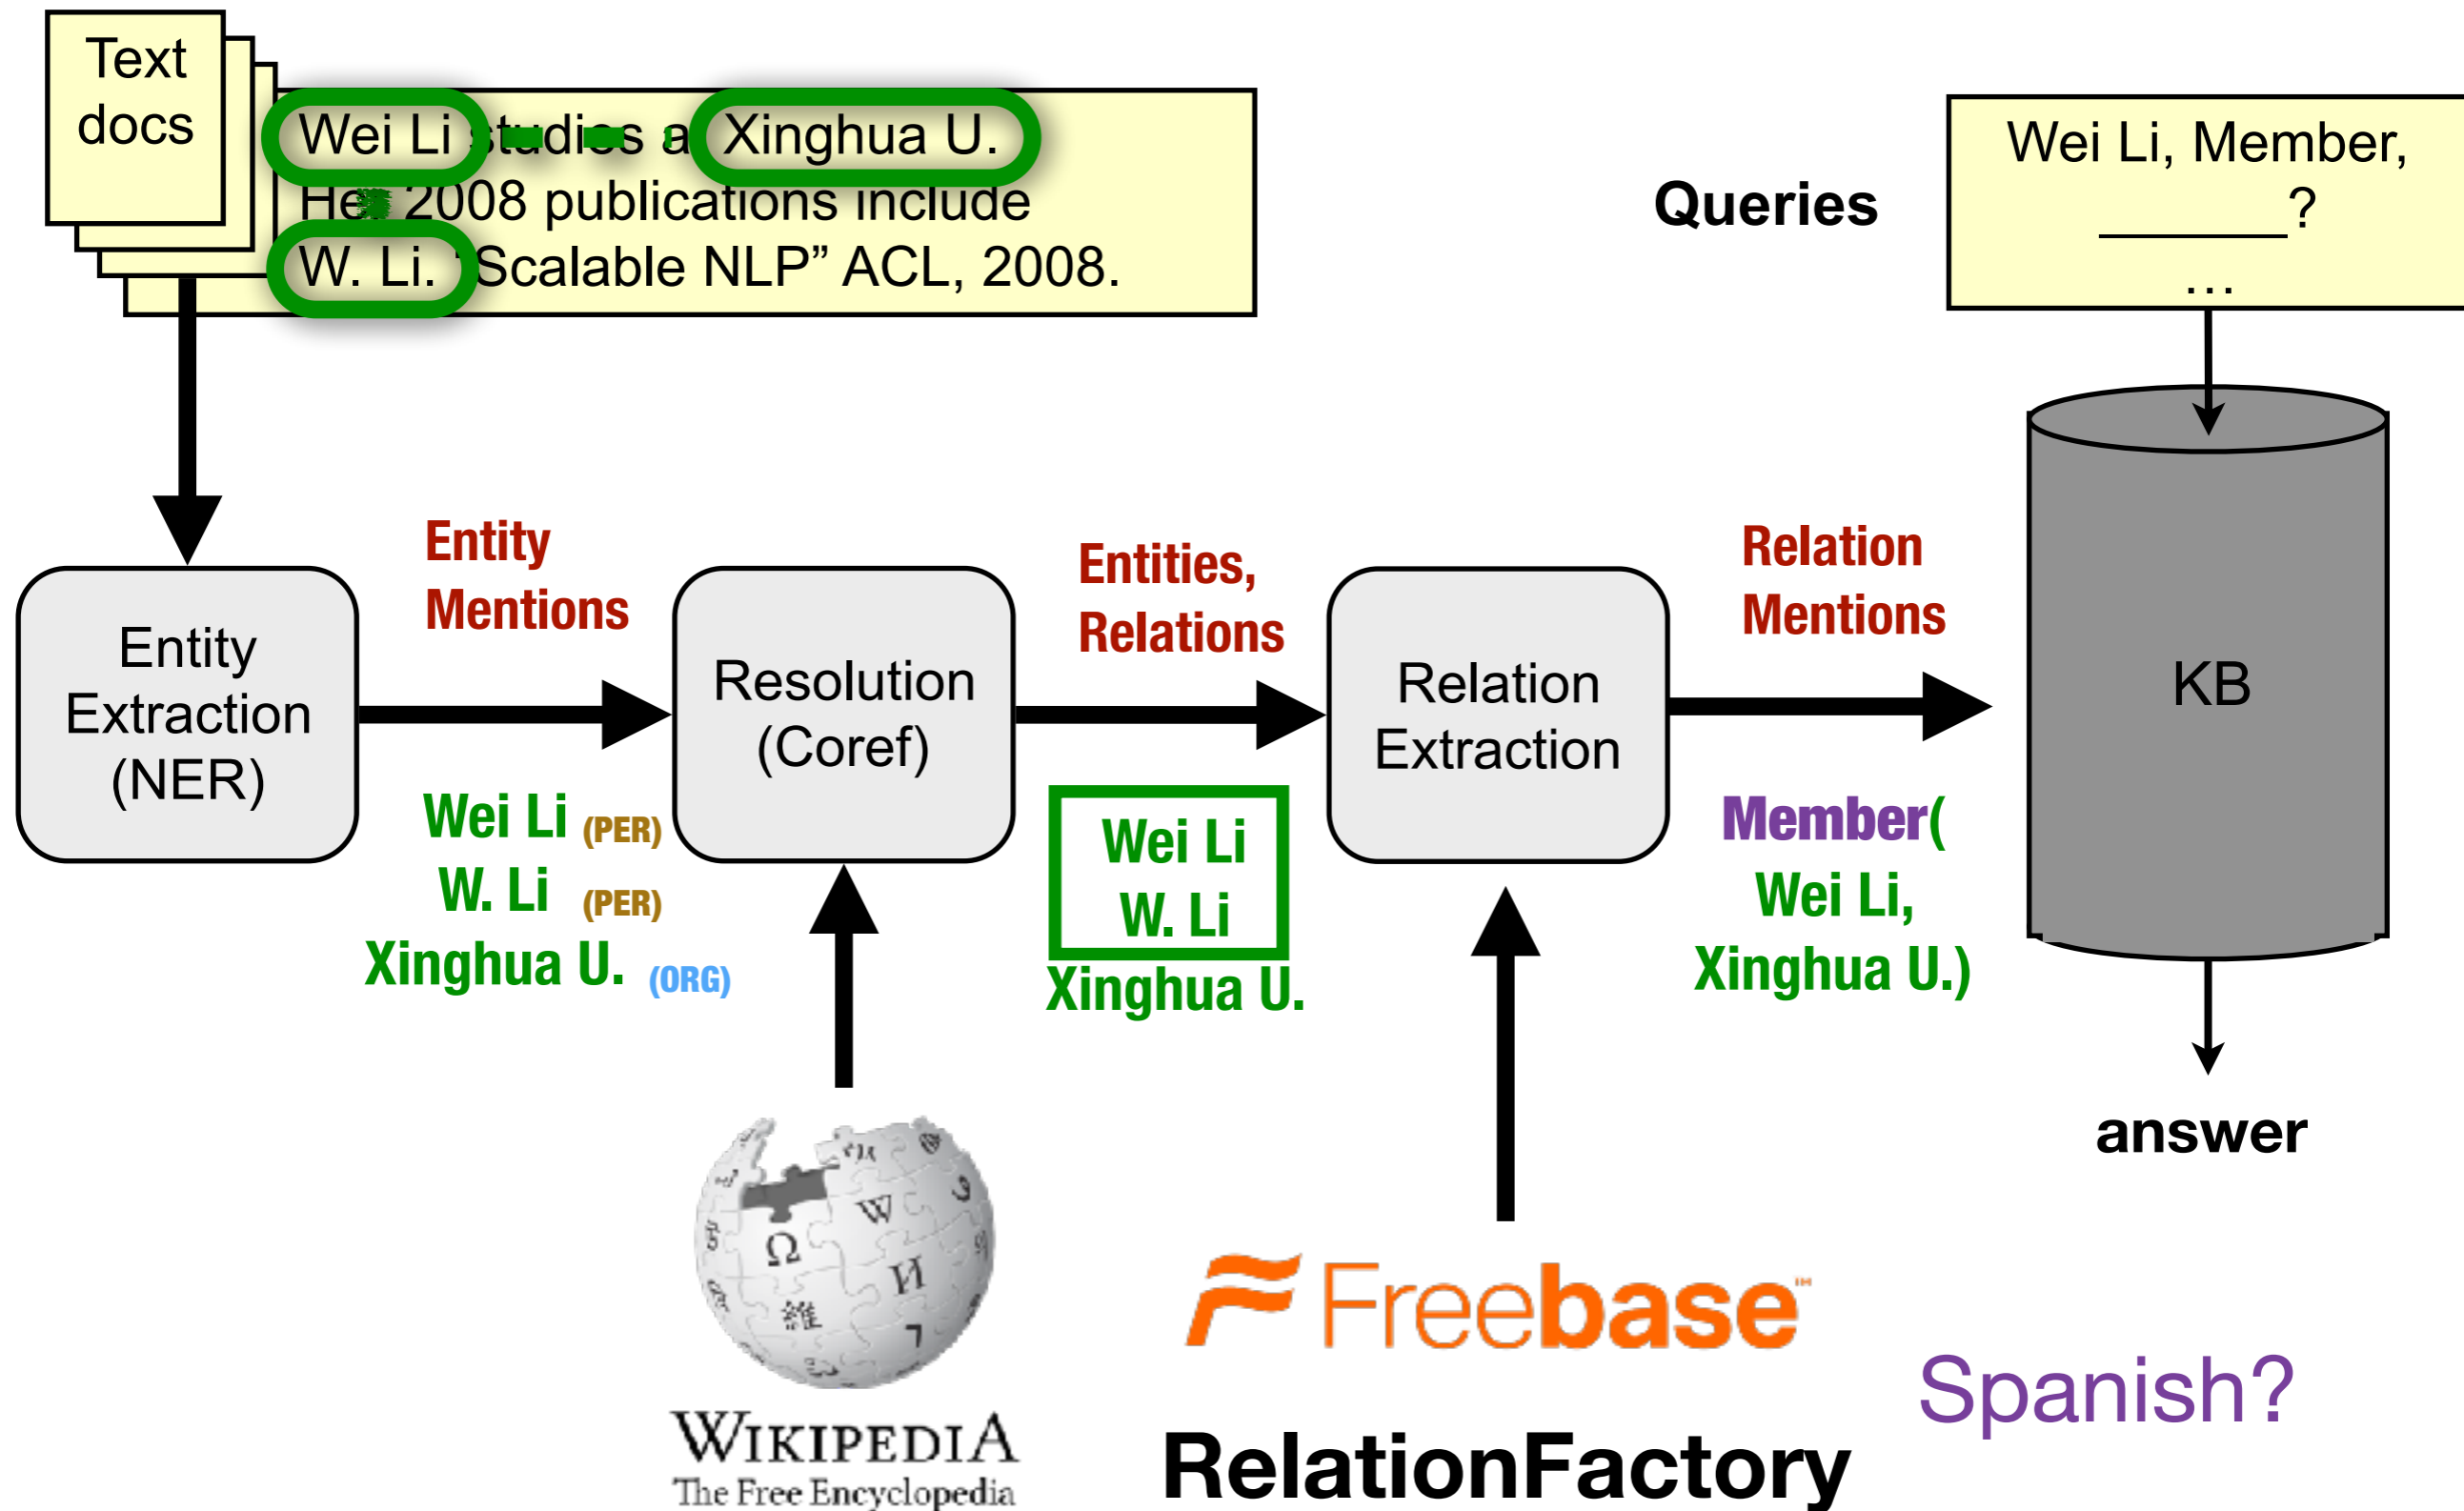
Text docs

Wei Li studies at Xinghua U. Her 2008 publications include W. Li. "Scalable NLP" ACL, 2008.

Queries

Wei Li, Member, ______? …

Entity Extraction (NER)

Entity Mentions

Resolution (Coref)

Entities, Relations

Relation Extraction

Relation Mentions

KB

Wei Li (PER)
W. Li (PER)
Xinghua U. (ORG)

Wei Li
W. Li
Xinghua U.

Member(
Wei Li,
Xinghua U.)

answer

WIKIPEDIA
The Free Encyclopedia

Freebase™

RelationFactory

Spanish?